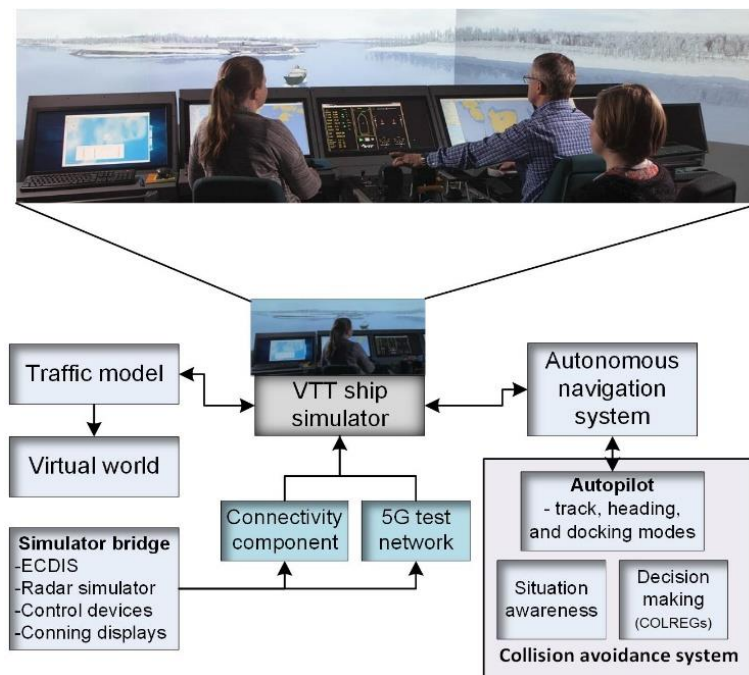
Traffic model

Virtual world

VTT ship simulator

Autonomous navigation system

Autopilot
- track, heading, and docking modes

Situation awareness

Decision making (COLREGs)

Collision avoidance system

Connectivity component

5G test network

Simulator bridge
-ECDIS
-Radar simulator
-Control devices
-Conning displays